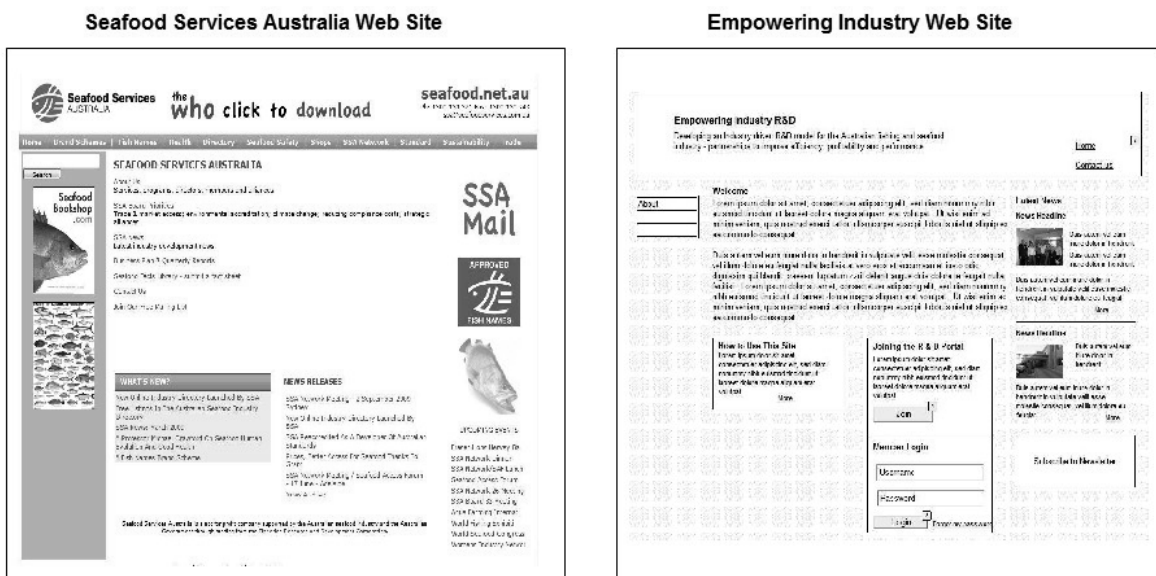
Seafood Services Australia Web Site

Empowering Industry Web Site

Seafood Services AUSTRALIA

the who click to download

seafood.net.au

Home | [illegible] | Fish Names | Health | Directory | Seafood Safety | Shops | SSA Network | Standard | Sustainability | Trade

Search

Seafood Bookshop .com

SEAFOOD SERVICES AUSTRALIA

About Us

SSA Mail

APPROVED

FISH NAMES

Contact Us

Join Our Free Mailing List

WHAT'S NEW?

NEWS RELEASES

UPCOMING EVENTS

Seafood Services Australia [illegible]

Empowering Industry R&D

Developing an industry driven R&D model for the Australian fishing and seafood industry - partnerships to improve efficiency, profitability and performance

Home

Contact us

Welcome

About

Latest News

News Headline

More

News Headline

More

How to Use This Site

More

Joining the R & D Portal

Join

Member Login

Username

Password

Login

Subscribe to Newsletter